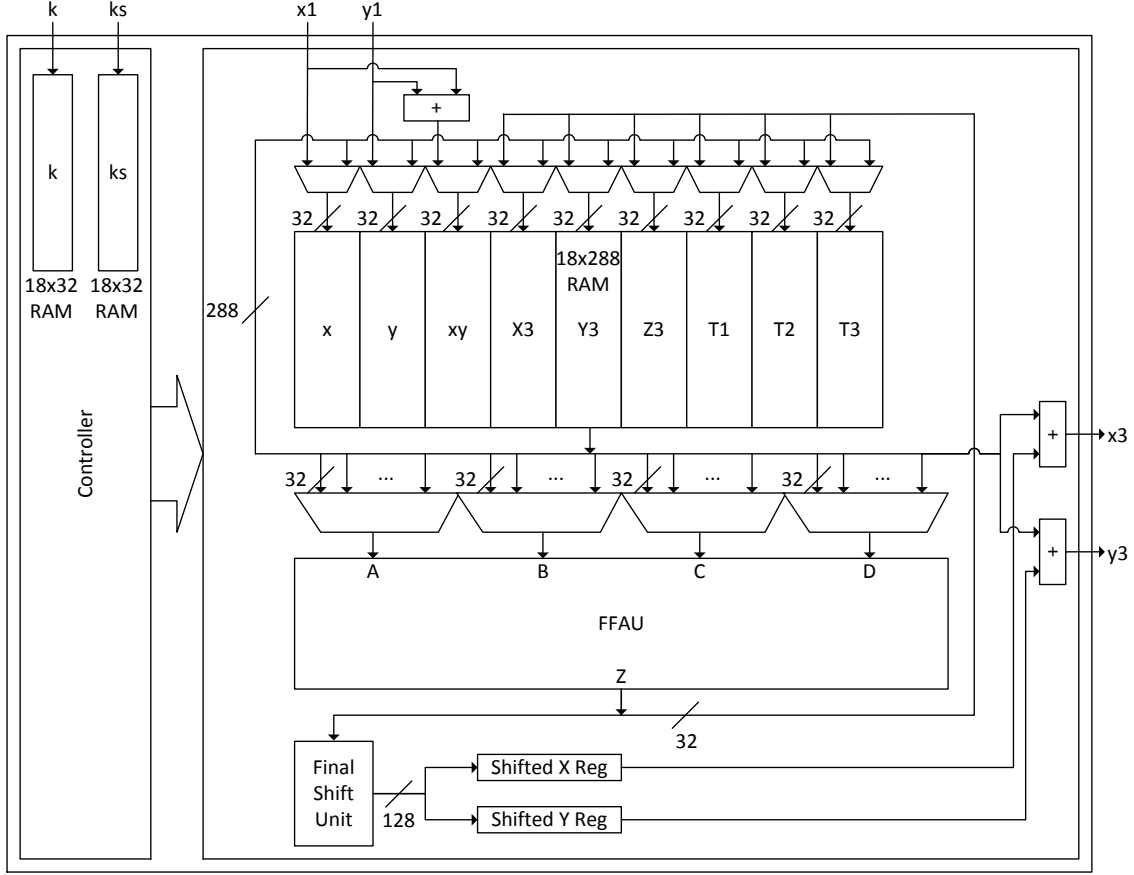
k ks x1 y1

+

k

ks

18x32 RAM

18x32 RAM

Controller

32 32 32 32 32 32 32 32 32

18x288 RAM

288

x y xy X3 Y3 Z3 T1 T2 T3

32 ... 32 ... 32 ... 32 ...

A B C D

FFAU

Z

32

+ x3

+ y3

Final Shift Unit

128

Shifted X Reg

Shifted Y Reg